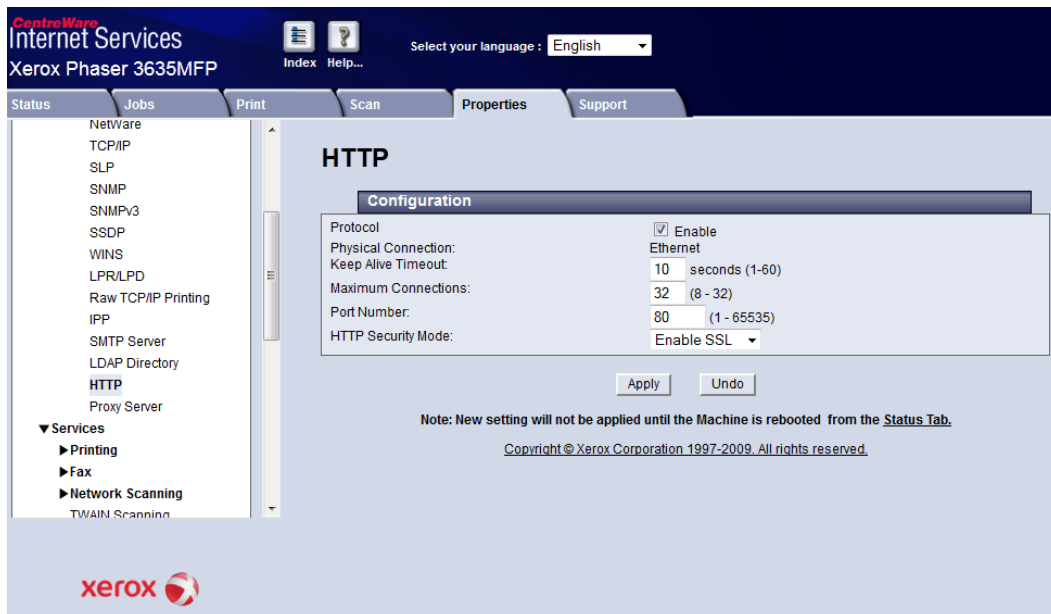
CentreWare
Internet Services
Xerox Phaser 3635MFP

Index Help...

Select your language : English

Status Jobs Print Scan Properties Support

NetWare
TCP/IP
SLP
SNMP
SNMPv3
SSDP
WINS
LPR/LPD
Raw TCP/IP Printing
IPP
SMTP Server
LDAP Directory
HTTP
Proxy Server
▼Services
▶Printing
▶Fax
▶Network Scanning
TWAIN Scanning

HTTP

Configuration

| | |
|---|---|
| Protocol | Enable |
| Physical Connection: | Ethernet |
| Keep Alive Timeout: | 10 seconds (1-60) |
| Maximum Connections: | 32 (8 - 32) |
| Port Number: | 80 (1 - 65535) |
| HTTP Security Mode: | Enable SSL |

Apply Undo

Note: New setting will not be applied until the Machine is rebooted from the Status Tab.

Copyright © Xerox Corporation 1997-2009. All rights reserved.

xerox